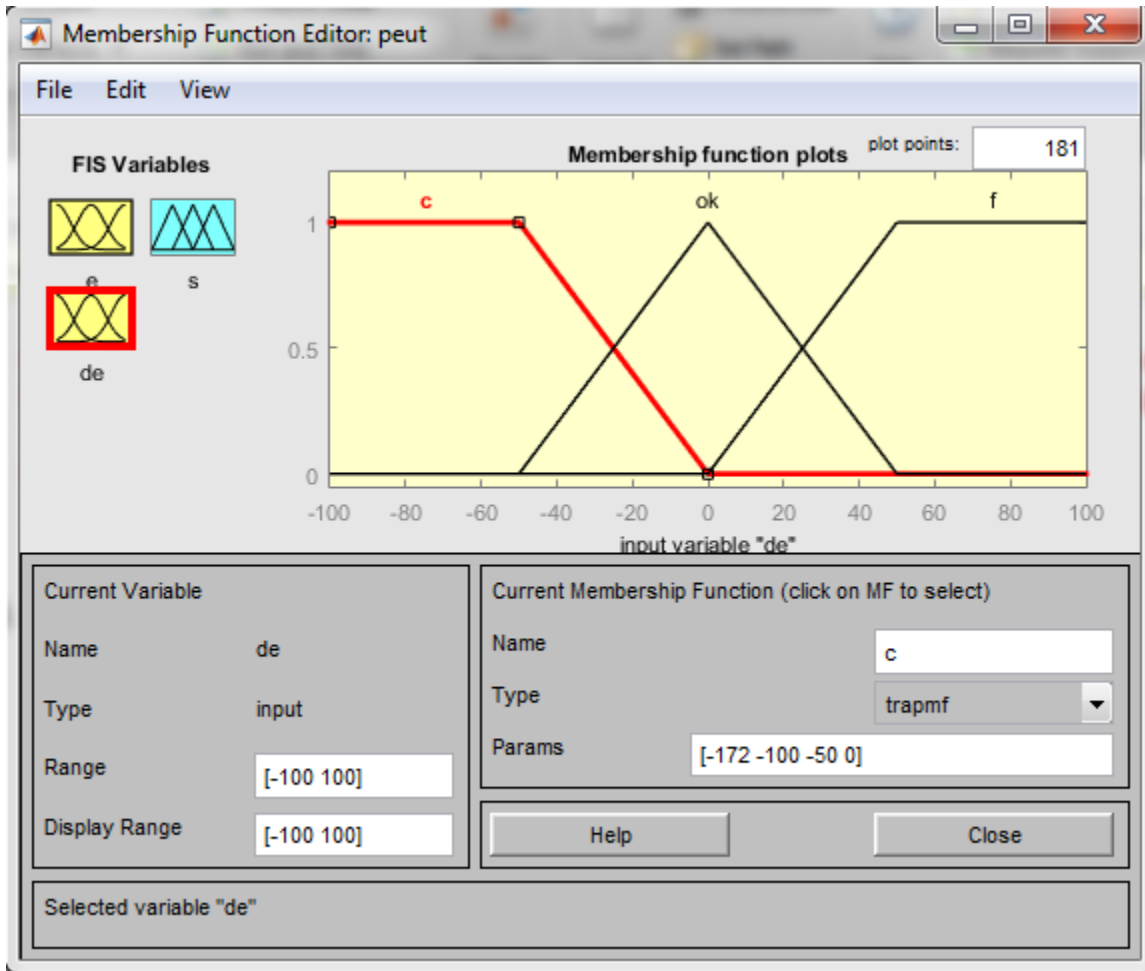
Membership Function Editor: peut

File Edit View

FIS Variables

e s

de

Membership function plots

plot points: 181

c ok f

1

0.5

0

-100 -80 -60 -40 -20 0 20 40 60 80 100

input variable "de"

Current Variable

Name de

Type input

Range [-100 100]

Display Range [-100 100]

Current Membership Function (click on MF to select)

Name c

Type trapmf

Params [-172 -100 -50 0]

Help

Close

Selected variable "de"